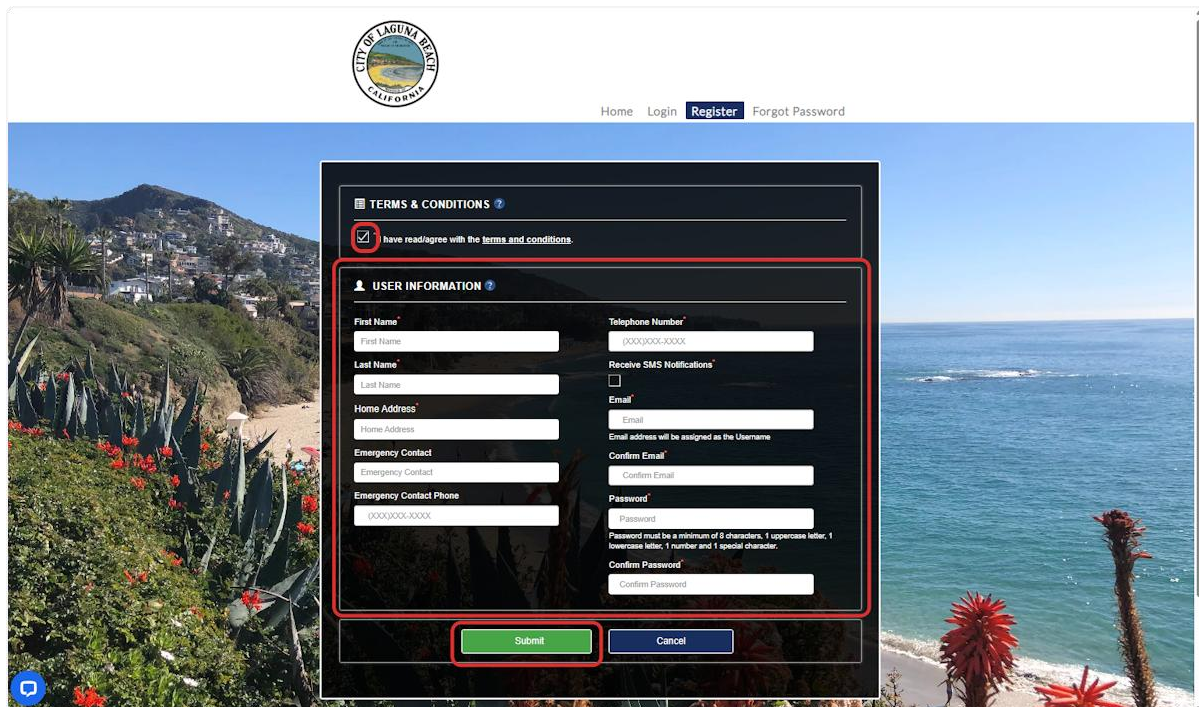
CITY OF LAGUNA BEACH
CALIFORNIA

Home Login Register Forgot Password

TERMS & CONDITIONS ?

* I have read/agree with the terms and conditions.

USER INFORMATION ?

First Name*
First Name

Last Name*
Last Name

Home Address*
Home Address

Emergency Contact
Emergency Contact

Emergency Contact Phone
(XXX)XXX-XXXX

Telephone Number*
(XXX)XXX-XXXX

Receive SMS Notifications*

Email*
Email
Email address will be assigned as the Username

Confirm Email*
Confirm Email

Password*
Password
Password must be a minimum of 8 characters, 1 uppercase letter, 1 lowercase letter, 1 number and 1 special character.

Confirm Password*
Confirm Password

Submit
Cancel